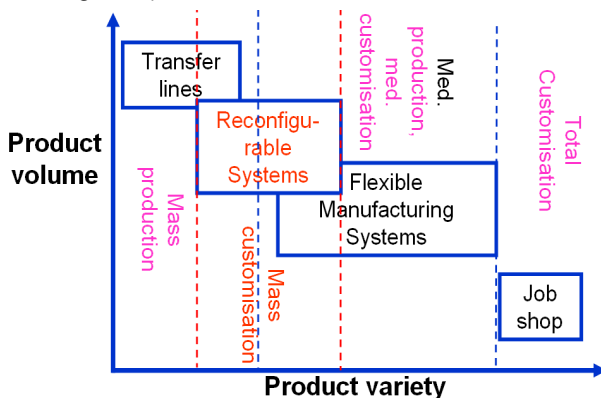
Product volume

Transfer lines

Reconfigurable Systems

Flexible Manufacturing Systems

Job shop

Mass production

Mass customisation

Med. production, med. customisation

Total Customisation

Product variety